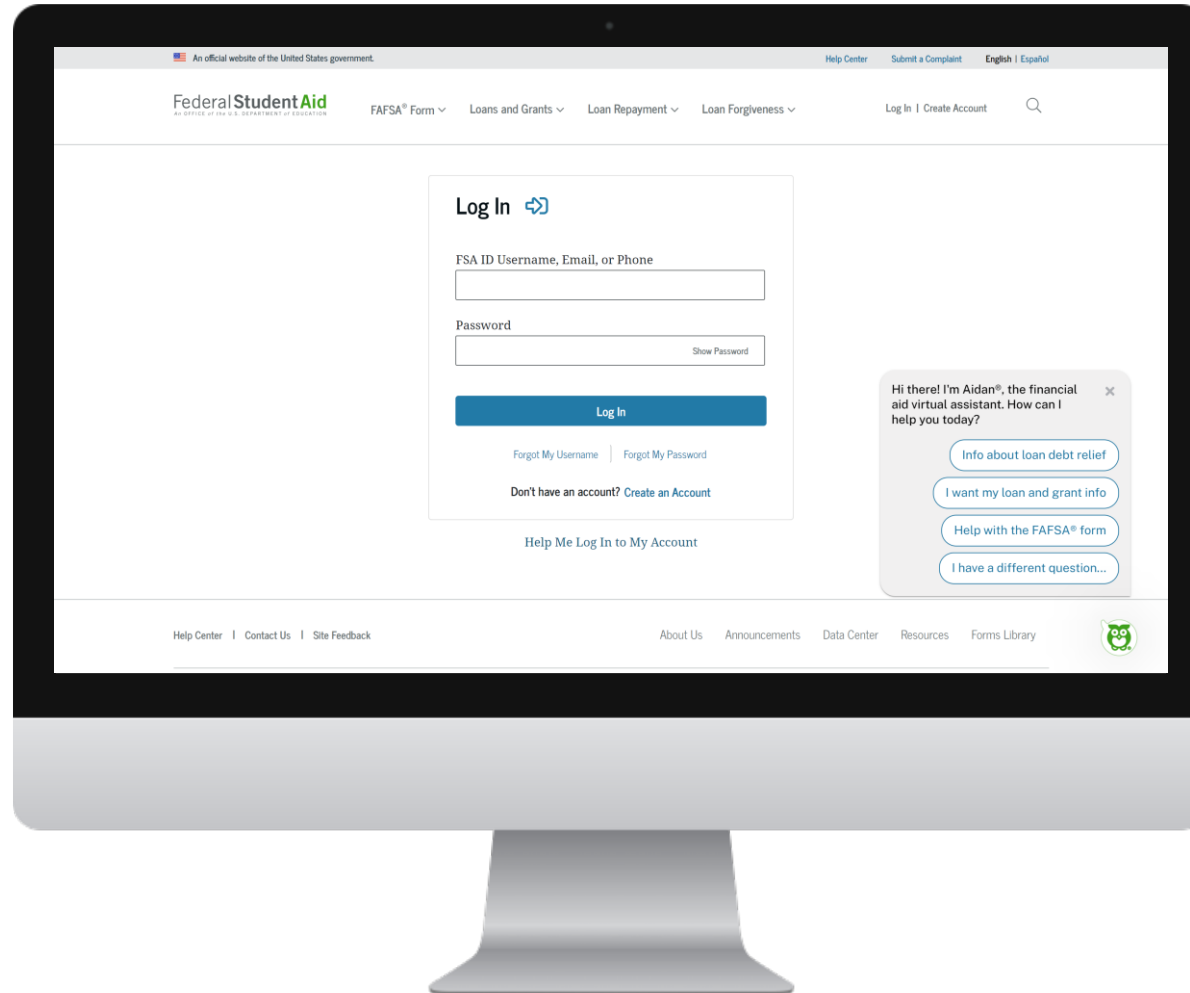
An official website of the United States government.

Help Center Submit a Complaint English | Español

Federal Student Aid
An OFFICE of the U.S. DEPARTMENT of EDUCATION

FAFSA® Form Loans and Grants Loan Repayment Loan Forgiveness

Log In | Create Account

Log In

FSA ID Username, Email, or Phone

Password

Show Password

Log In

Forgot My Username | Forgot My Password

Don't have an account? Create an Account

Help Me Log In to My Account

Hi there! I'm Aidan®, the financial aid virtual assistant. How can I help you today?

×

Info about loan debt relief

I want my loan and grant info

Help with the FAFSA® form

I have a different question...

Help Center | Contact Us | Site Feedback

About Us Announcements Data Center Resources Forms Library